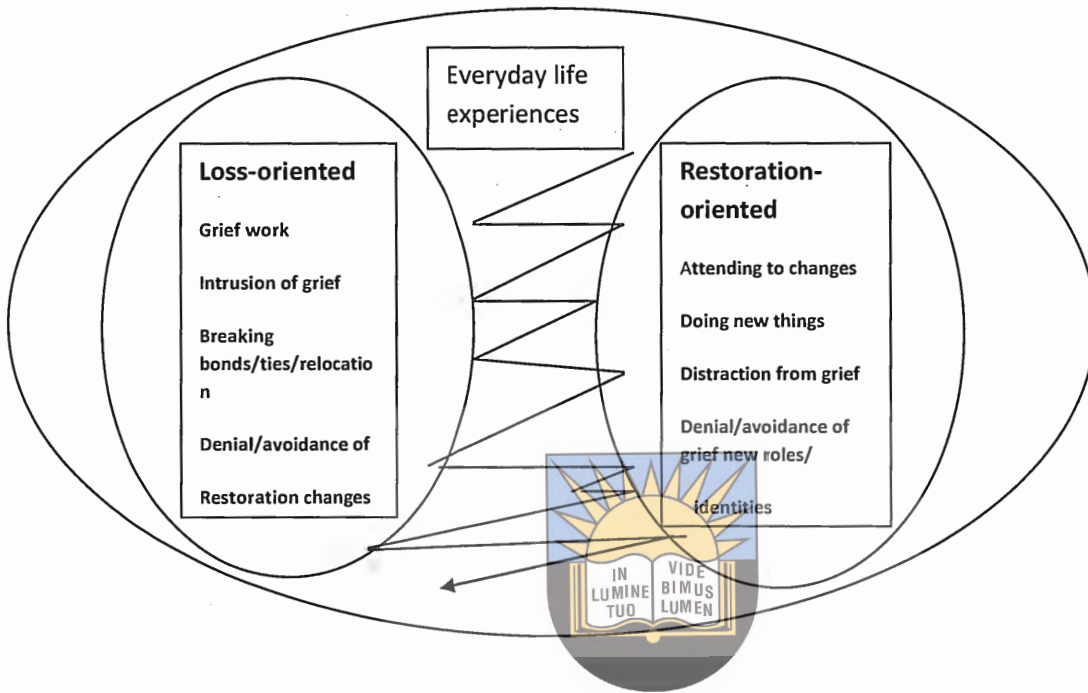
Everyday life experiences

Loss-oriented

Grief work

Intrusion of grief

Breaking bonds/ties/relocation

Denial/avoidance of

Restoration changes

Restoration-oriented

Attending to changes

Doing new things

Distraction from grief

Denial/avoidance of grief new roles/

identities

IN LUMINE TUO VIDEBIMUS LUMEN